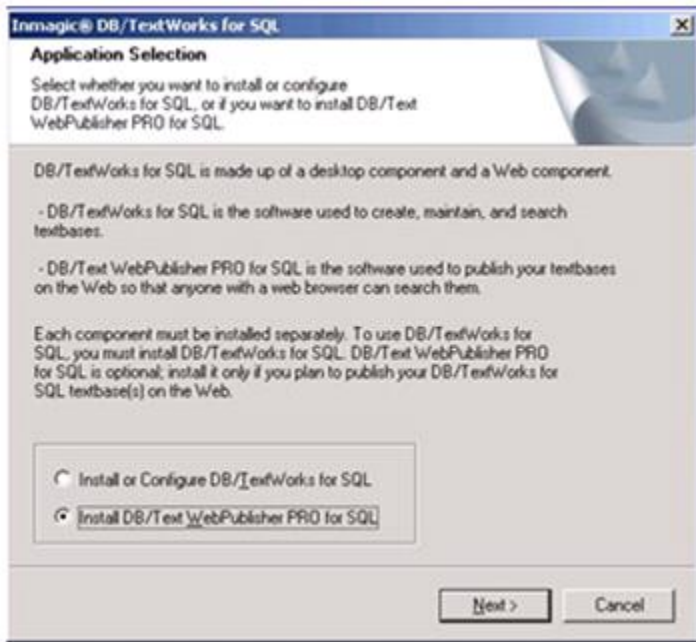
Inmagic® DB/TextWorks for SQL

Application Selection

Select whether you want to install or configure DB/TextWorks for SQL, or if you want to install DB/Text WebPublisher PRO for SQL.

DB/TextWorks for SQL is made up of a desktop component and a Web component.

- DB/TextWorks for SQL is the software used to create, maintain, and search textbases.

- DB/Text WebPublisher PRO for SQL is the software used to publish your textbases on the Web so that anyone with a web browser can search them.

Each component must be installed separately. To use DB/TextWorks for SQL, you must install DB/TextWorks for SQL. DB/Text WebPublisher PRO for SQL is optional; install it only if you plan to publish your DB/TextWorks for SQL textbase(s) on the Web.

Install or Configure DB/TextWorks for SQL

Install DB/Text WebPublisher PRO for SQL

Next >

Cancel